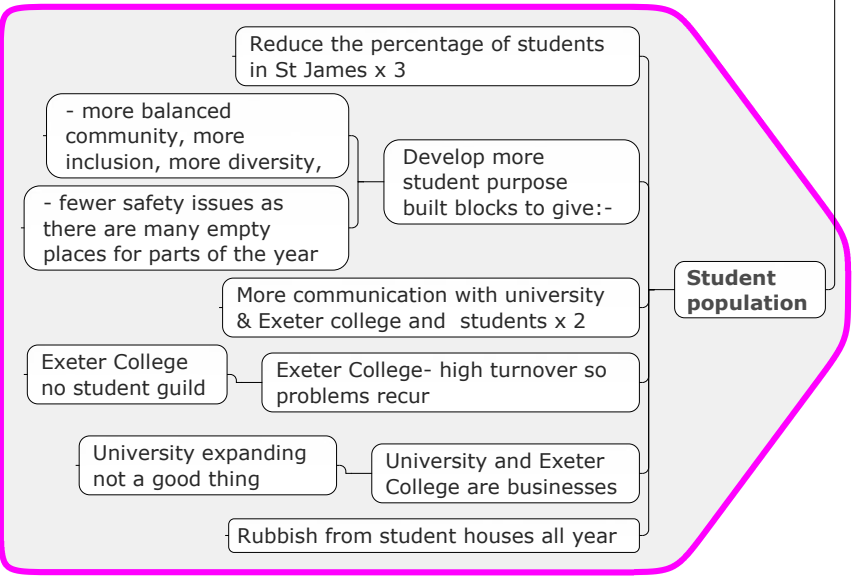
Student population

Reduce the percentage of students in St James x 3

Develop more student purpose built blocks to give:-

- more balanced community, more inclusion, more diversity,

- fewer safety issues as there are many empty places for parts of the year

More communication with university & Exeter college and students x 2

Exeter College- high turnover so problems recur

Exeter College no student guild

University and Exeter College are businesses

University expanding not a good thing

Rubbish from student houses all year